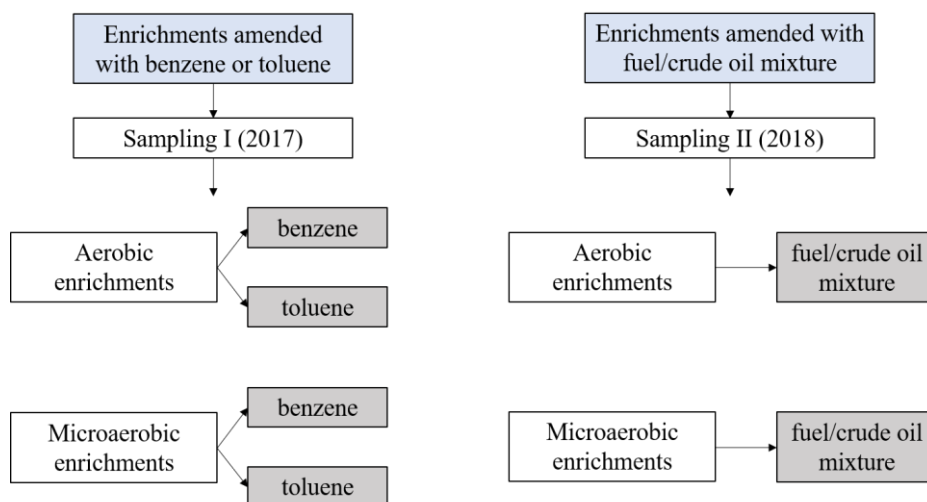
Enrichments amended with benzene or toluene

Sampling I (2017)

Aerobic enrichments

benzene

toluene

Microaerobic enrichments

benzene

toluene

Enrichments amended with fuel/crude oil mixture

Sampling II (2018)

Aerobic enrichments

fuel/crude oil mixture

Microaerobic enrichments

fuel/crude oil mixture